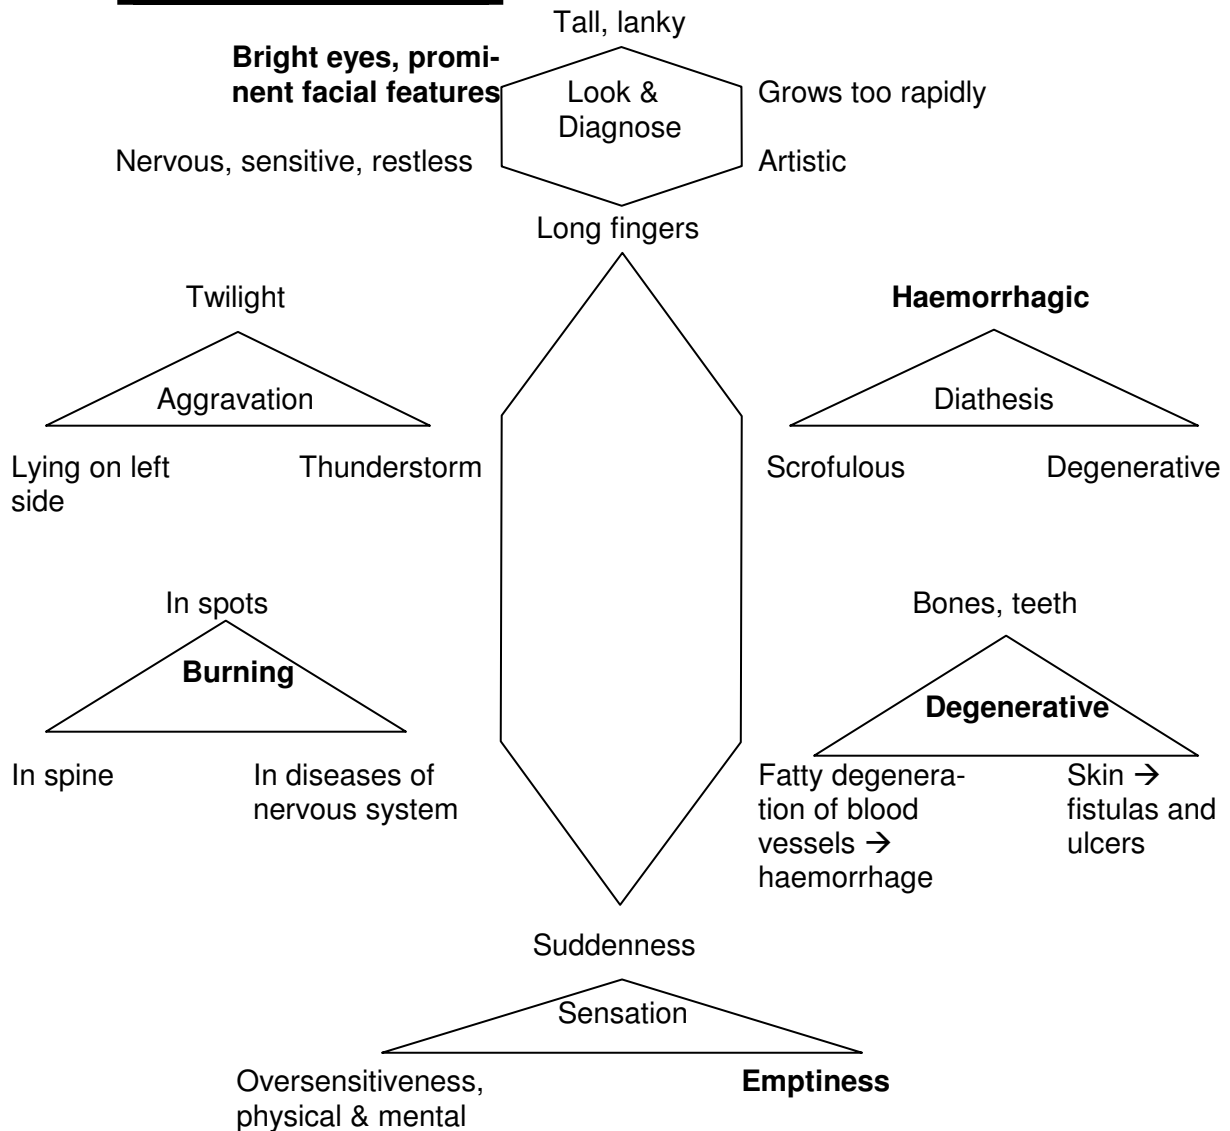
Tall, lanky

Bright eyes, prominent facial features

Look & Diagnose

Grows too rapidly

Nervous, sensitive, restless

Artistic

Long fingers

Twilight

Aggravation

Lying on left side

Thunderstorm

Haemorrhagic

Diathesis

Scrofulous

Degenerative

In spots

Burning

In spine

In diseases of nervous system

Bones, teeth

Degenerative

Fatty degeneration of blood vessels → haemorrhage

Skin → fistulas and ulcers

Suddenness

Sensation

Oversensitiveness, physical & mental

Emptiness